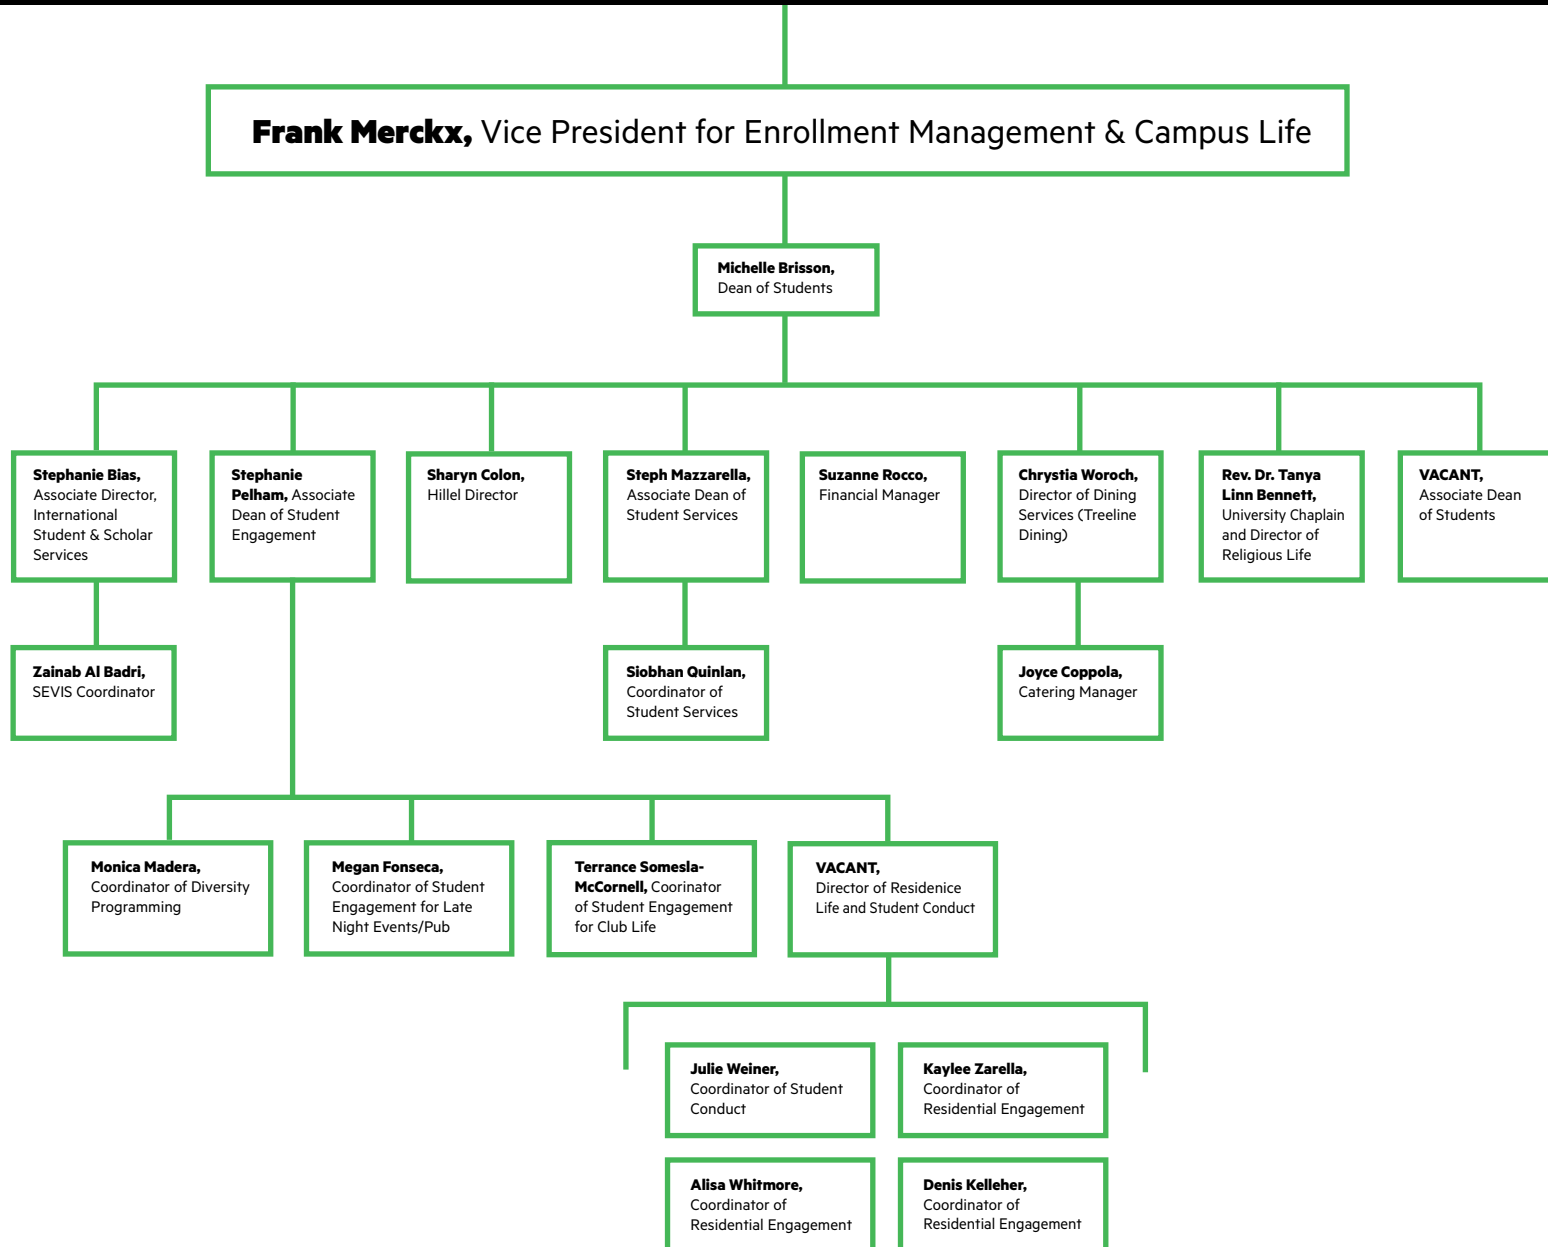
Frank Merckx, Vice President for Enrollment Management & Campus Life

Michelle Brisson, Dean of Students

Stephanie Bias, Associate Director, International Student & Scholar Services

Stephanie Pelham, Associate Dean of Student Engagement

Sharyn Colon, Hillel Director

Steph Mazzarella, Associate Dean of Student Services

Suzanne Rocco, Financial Manager

Chrystia Woroch, Director of Dining Services (Treeline Dining)

Rev. Dr. Tanya Linn Bennett, University Chaplain and Director of Religious Life

VACANT, Associate Dean of Students

Zainab Al Badri, SEVIS Coordinator

Siobhan Quinlan, Coordinator of Student Services

Joyce Coppola, Catering Manager

Monica Madera, Coordinator of Diversity Programming

Megan Fonseca, Coordinator of Student Engagement for Late Night Events/Pub

Terrance Somesla-McCornell, Coorinator of Student Engagement for Club Life

VACANT, Director of Residence Life and Student Conduct

Julie Weiner, Coordinator of Student Conduct

Kaylee Zarella, Coordinator of Residential Engagement

Alisa Whitmore, Coordinator of Residential Engagement

Denis Kelleher, Coordinator of Residential Engagement